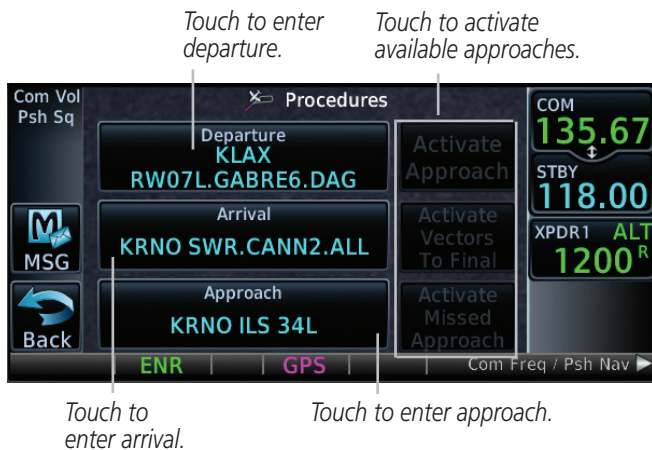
Touch to enter departure.

Touch to activate available approaches.

Com Vol Psh Sq

Procedures

Departure
KLAX
RW07L.GABRE6.DAG

Arrival
KRNO SWR.CANN2.ALL

Approach
KRNO ILS 34L

Activate Approach

Activate Vectors To Final

Activate Missed Approach

MSG

Back

COM
135.67

STBY
118.00

XPDR1 ALT
1200 R

ENR | GPS | Com Freq / Psh Nav

Touch to enter arrival.

Touch to enter approach.